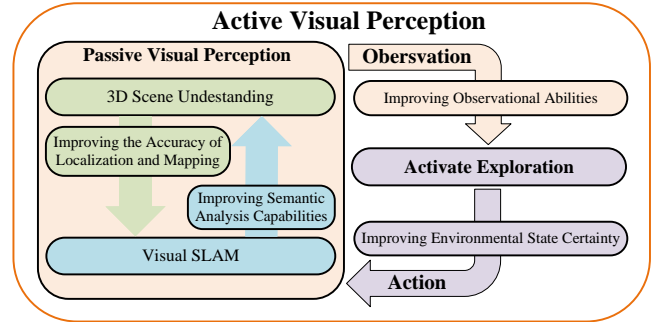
Active Visual Perception

Passive Visual Perception

3D Scene Undestanding

Improving the Accuracy of Localization and Mapping

Improving Semantic Analysis Capabilities

Visual SLAM

Obersvation

Improving Observational Abilities

Activate Exploration

Improving Environmental State Certainty

Action